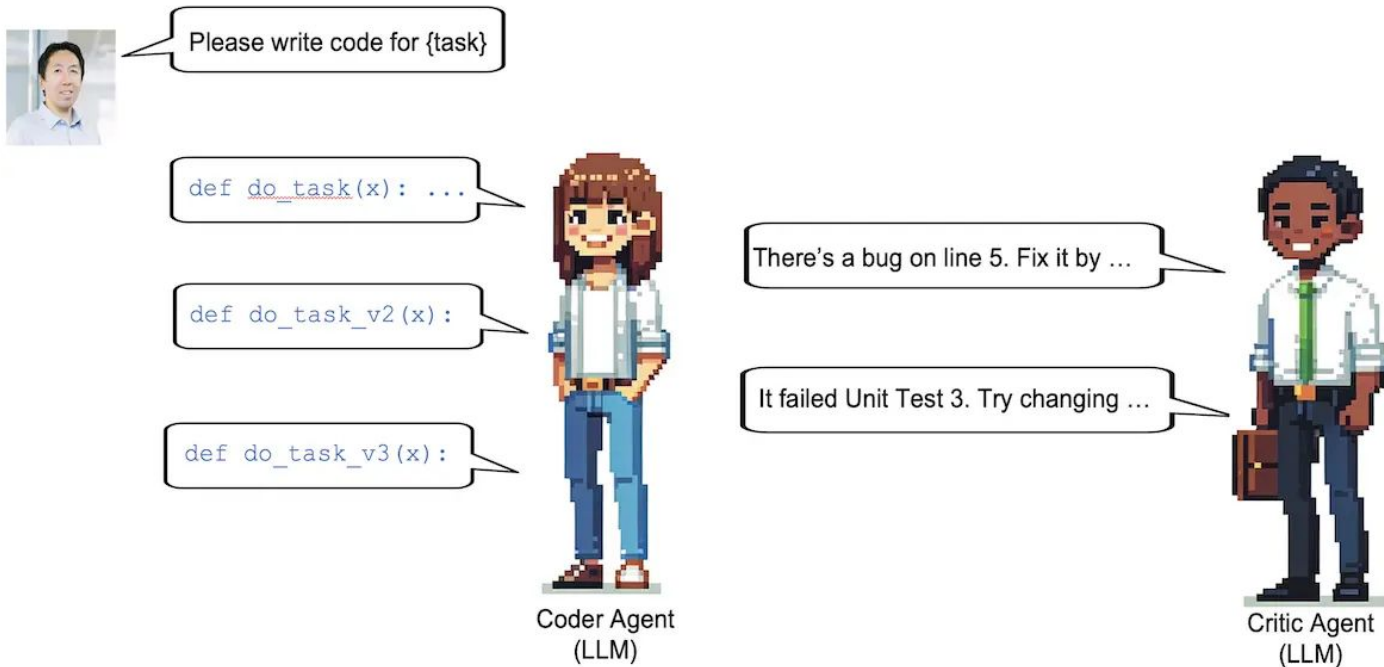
Please write code for {task}

def do_task(x): ...

def do_task_v2(x):

def do_task_v3(x):

There’s a bug on line 5. Fix it by …

It failed Unit Test 3. Try changing …

Coder Agent (LLM)

Critic Agent (LLM)